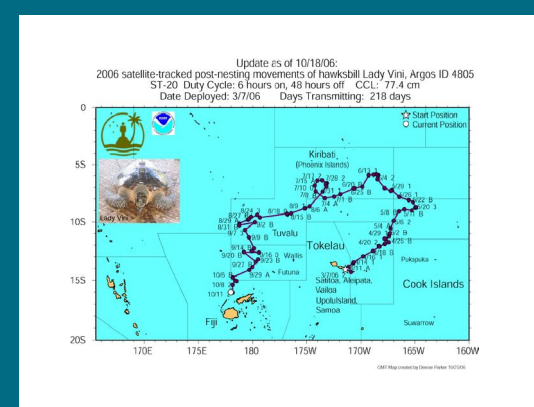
Update as of 10/18/06:
2006 satellite-tracked post-nesting movements of hawksbill Lady Vini, Argos ID 4805
ST-20 Duty Cycle: 6 hours on, 48 hours off CCL: 77.4 cm
Date Deployed: 3/7/06 Days Transmitting: 218 days

Start Position
Current Position

Lady Vini

Kiribati (Phoenix Islands)

Tuvalu

Tokelau

Wallis

Futuna

Fiji

Savaii, Aleipata, Vailoa
Upolu Island, Samoa

Pukapuka

Cook Islands

Suwarrow

0
5S
10S
15S
20S

170E 175E 180 175W 170W 165W 160W

6/12 8/2 7/13 7/28 2 7/10 7/8 8/23 B 8/9 6/6 A 8/24 8/27 9/2 B 8/31 9/7 9/13 9/20 9/27 B 9/23 B 10/5 10/8 10/11 8/29 A 5/8 4/29 4/25 B 4/20 3/7/06 5/4 5/20 5/22 B 5/26

GMT Map created by Dennis Parker 10/17/06